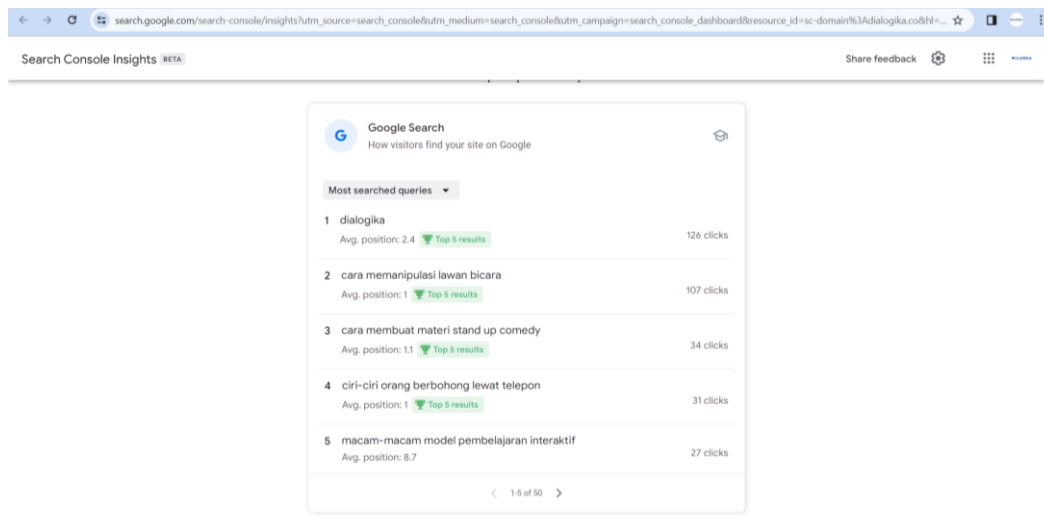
search.google.com/search-console/insights?utm_source=search_console&utm_medium=search_console&utm_campaign=search_console_dashboard&resource_id=sc-domain%3Adialogika.co&hl=...

Search Console Insights BETA

Share feedback

Google Search
How visitors find your site on Google

Most searched queries

1 dialogika
Avg. position: 2.4 Top 5 results
126 clicks

2 cara memanipulasi lawan bicara
Avg. position: 1 Top 5 results
107 clicks

3 cara membuat materi stand up comedy
Avg. position: 1.1 Top 5 results
34 clicks

4 ciri-ciri orang berbohong lewat telepon
Avg. position: 1 Top 5 results
31 clicks

5 macam-macam model pembelajaran interaktif
Avg. position: 8.7
27 clicks

1-5 of 50